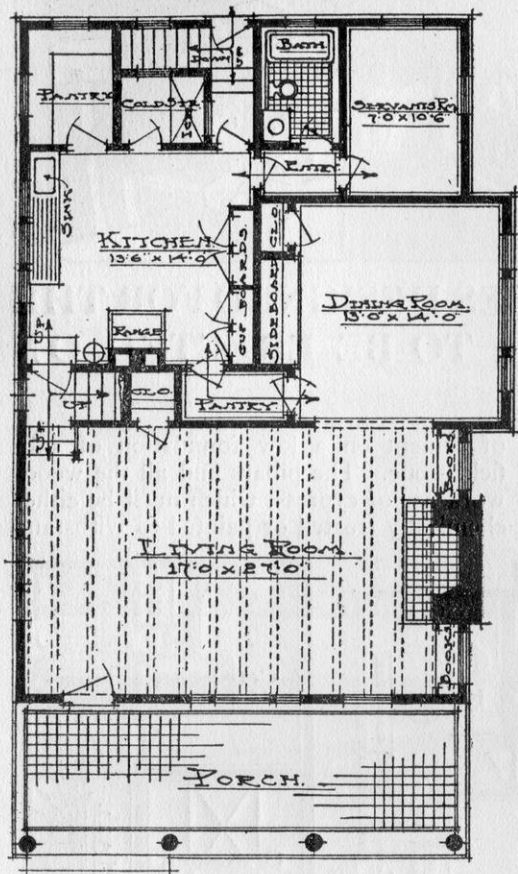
DOWN

BATH

PANTRY

COLD ST.

SERVANTS RM.
7'0" x 10'6"

ENTRY

SINK

KITCHEN
13'6" x 14'0"

CUPBOARDS

CUPBOARDS

C.L.

SIDEBOARD

DINING ROOM
13'0" x 14'0"

RANGE

CLO.

PANTRY

UP

LIVING ROOM
17'0" x 27'0"

BOOKS

BOOKS

PORCH